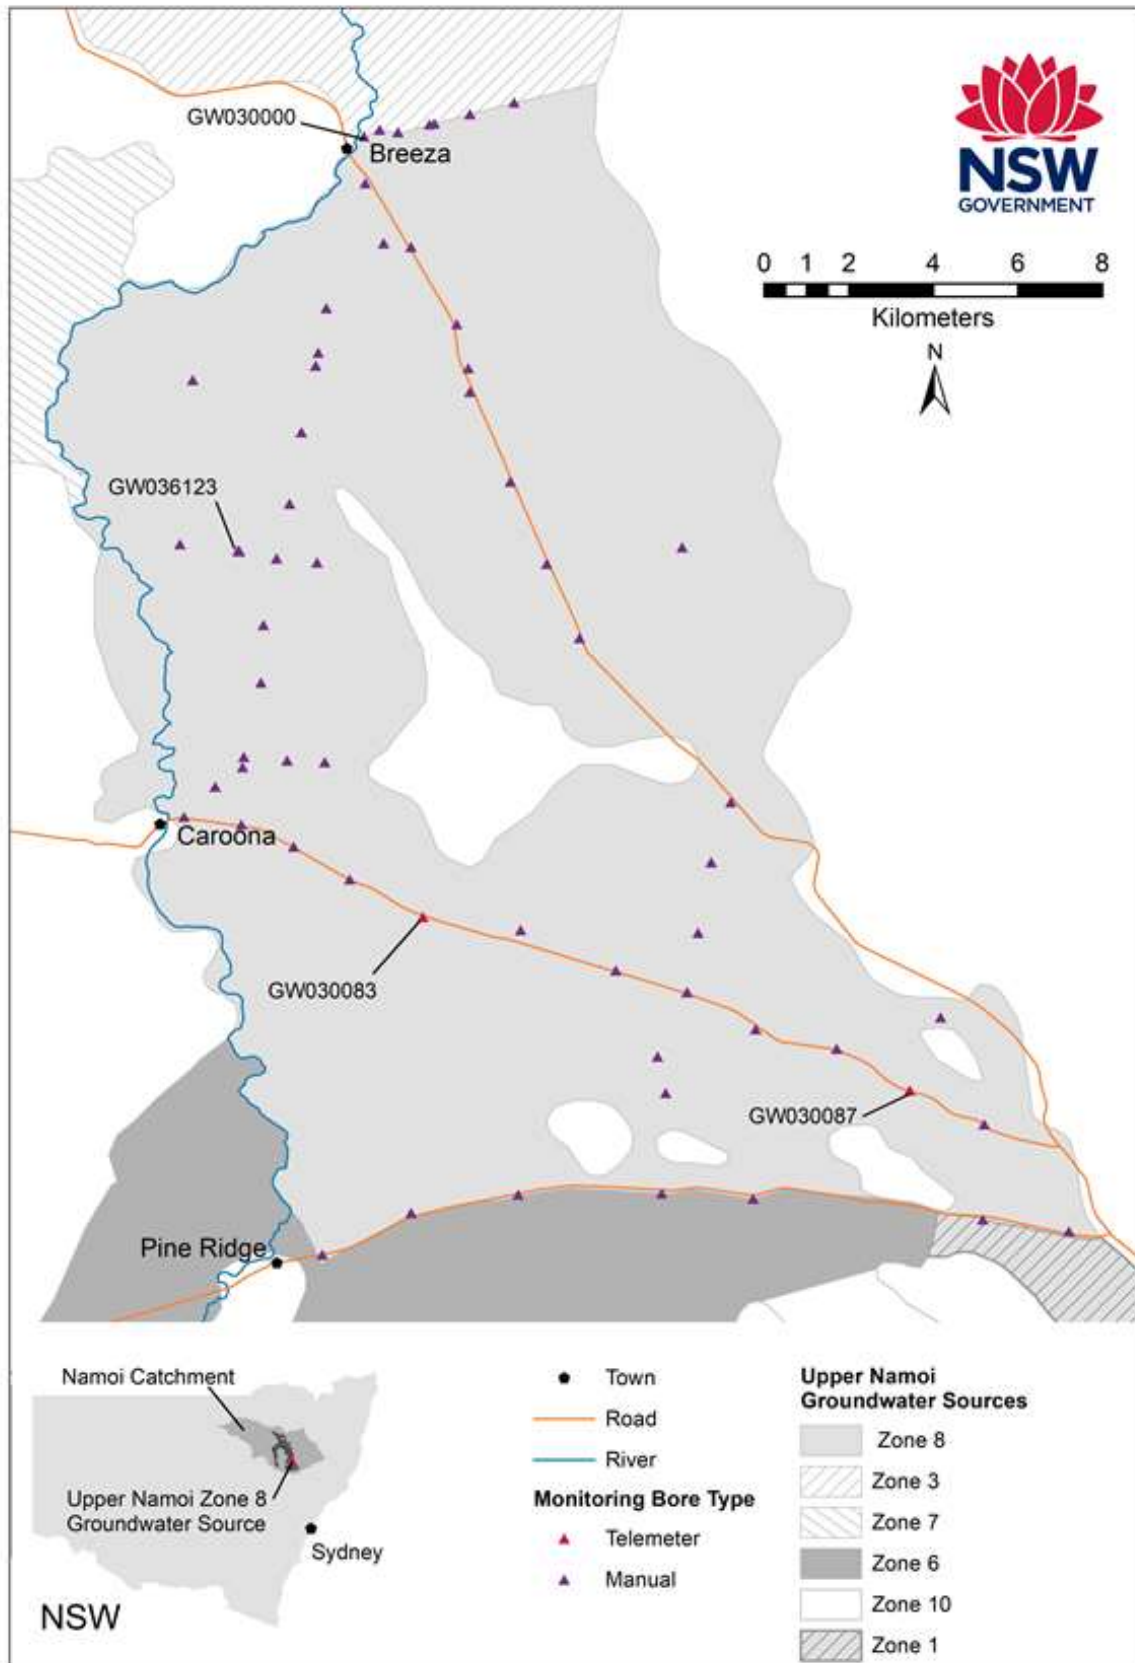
NSW GOVERNMENT

0 1 2 4 6 8
Kilometers

N

GW030000
Breeza

GW036123

Caroona

GW030083

GW030087

Pine Ridge

Namoi Catchment

Upper Namoi Zone 8 Groundwater Source

Sydney

NSW

Town
Road
River
Monitoring Bore Type
Telemeter
Manual

Upper Namoi Groundwater Sources
Zone 8
Zone 3
Zone 7
Zone 6
Zone 10
Zone 1